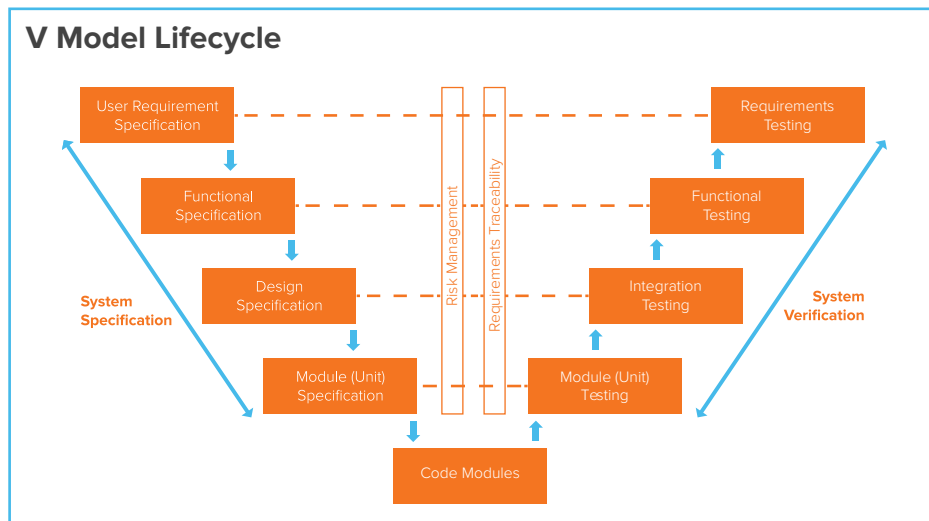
V Model Lifecycle

User Requirement Specification

Functional Specification

Design Specification

Module (Unit) Specification

Code Modules

Module (Unit) Testing

Integration Testing

Functional Testing

Requirements Testing

Risk Management

Requirements Traceability

System Specification

System Verification